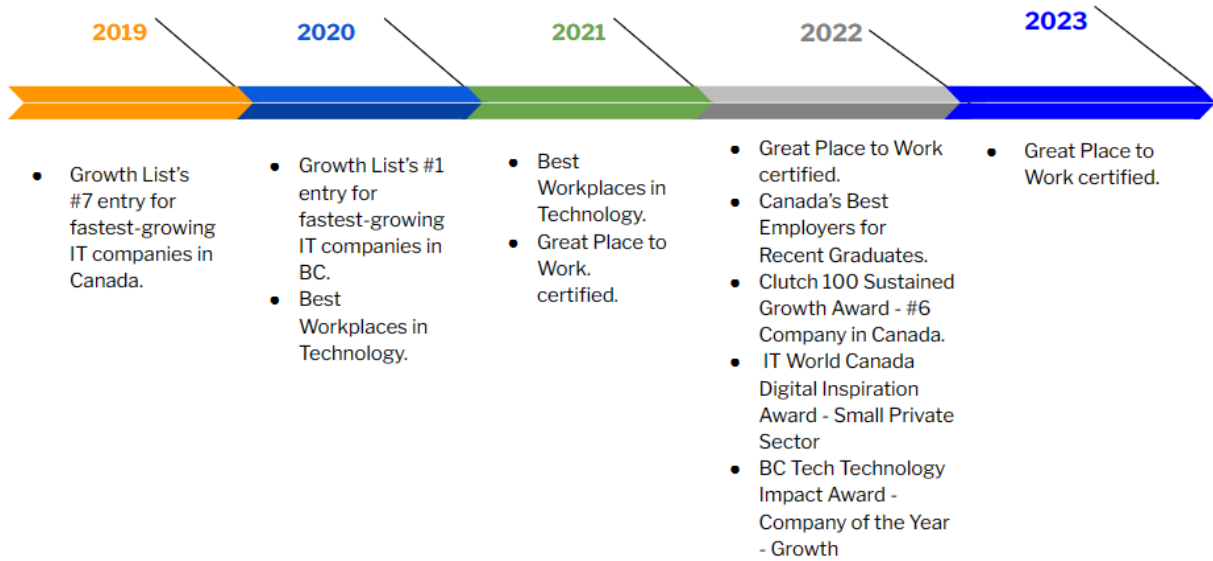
2019

- Growth List's #7 entry for fastest-growing IT companies in Canada.

2020

- Growth List's #1 entry for fastest-growing IT companies in BC.
- Best Workplaces in Technology.

2021

- Best Workplaces in Technology.
- Great Place to Work. certified.

2022

- Great Place to Work certified.
- Canada's Best Employers for Recent Graduates.
- Clutch 100 Sustained Growth Award - #6 Company in Canada.
- IT World Canada Digital Inspiration Award - Small Private Sector
- BC Tech Technology Impact Award - Company of the Year - Growth

2023

- Great Place to Work certified.